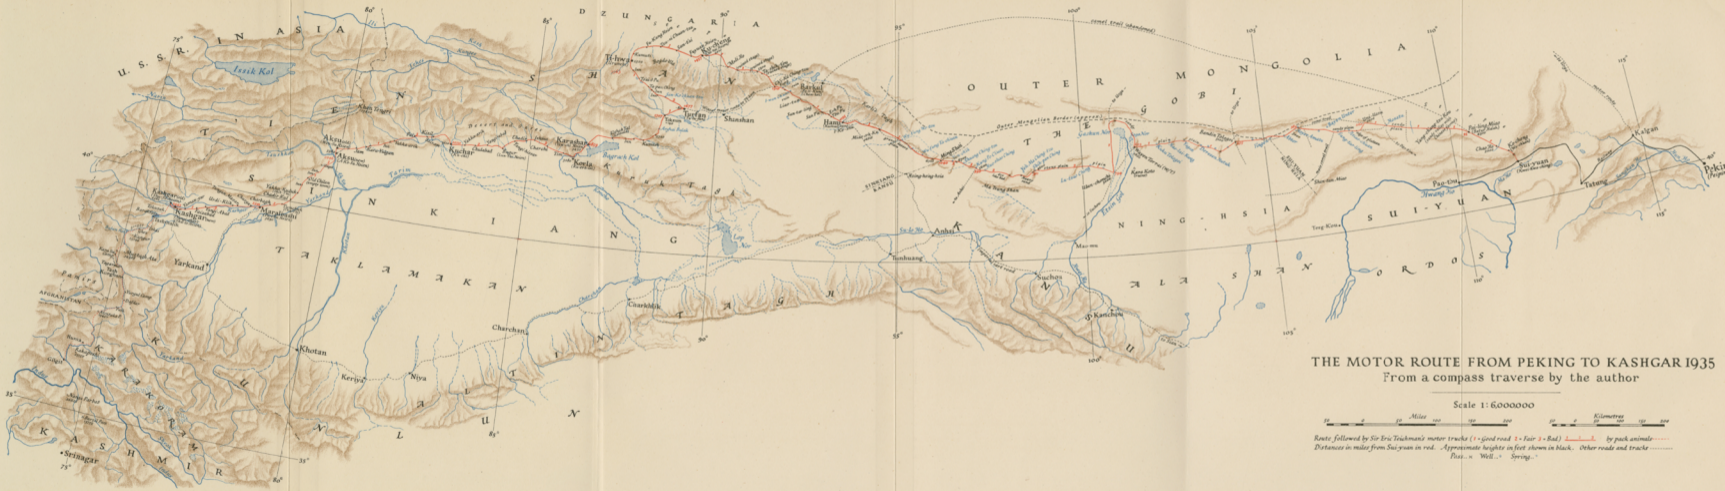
THE MOTOR ROUTE FROM PEKING TO KASHGAR 1935
From a compass traverse by the author

Scale 1: 6,000000

Miles
Kilometres

Route followed by Sir Eric Teichman's motor trucks (1 = Good road 2 = Fair 3 = Bad) by pack animals
Distances in miles from Sui-yuan in red. Approximate heights in feet shown in black. Other roads and tracks
Pass Well Spring

U. S. S. R. IN ASIA
Issyk Kul
DZUNGARIA
OUTER MONGOLIA
GOBI
THE
T'IEN SHAN
SINKIANG
TAKLAMAKAN
KUN LUN
ALTYN TAGH
NAN SHAN
ALASHAN
NING-HSIA
SUI-YUAN
ORDOS
KASHMIR
KARAKORAM
Pamirs
AFGHANISTAN
Kashgar
Yarkand
Khotan
Keriya
Niya
Charchan
Charklik
Aksu
Kucha
Karashahr
Baghrash Kul
Korla
Turfan
Urumchi
Shinshan
Hami
Barkul
Tunhuang
Anhsi
Suchow
Kanchow
Lop Nor
Tarim
Kalgan
Peking
Sui-yuan
Paotow
Tatung
Srinagar
camel trail (abandoned)
Outer Mongolian Border (approx.)
Edsin Gol
Maralbashi
80°
85°
90°
95°
100°
105°
110°
115°
75°
40°
35°